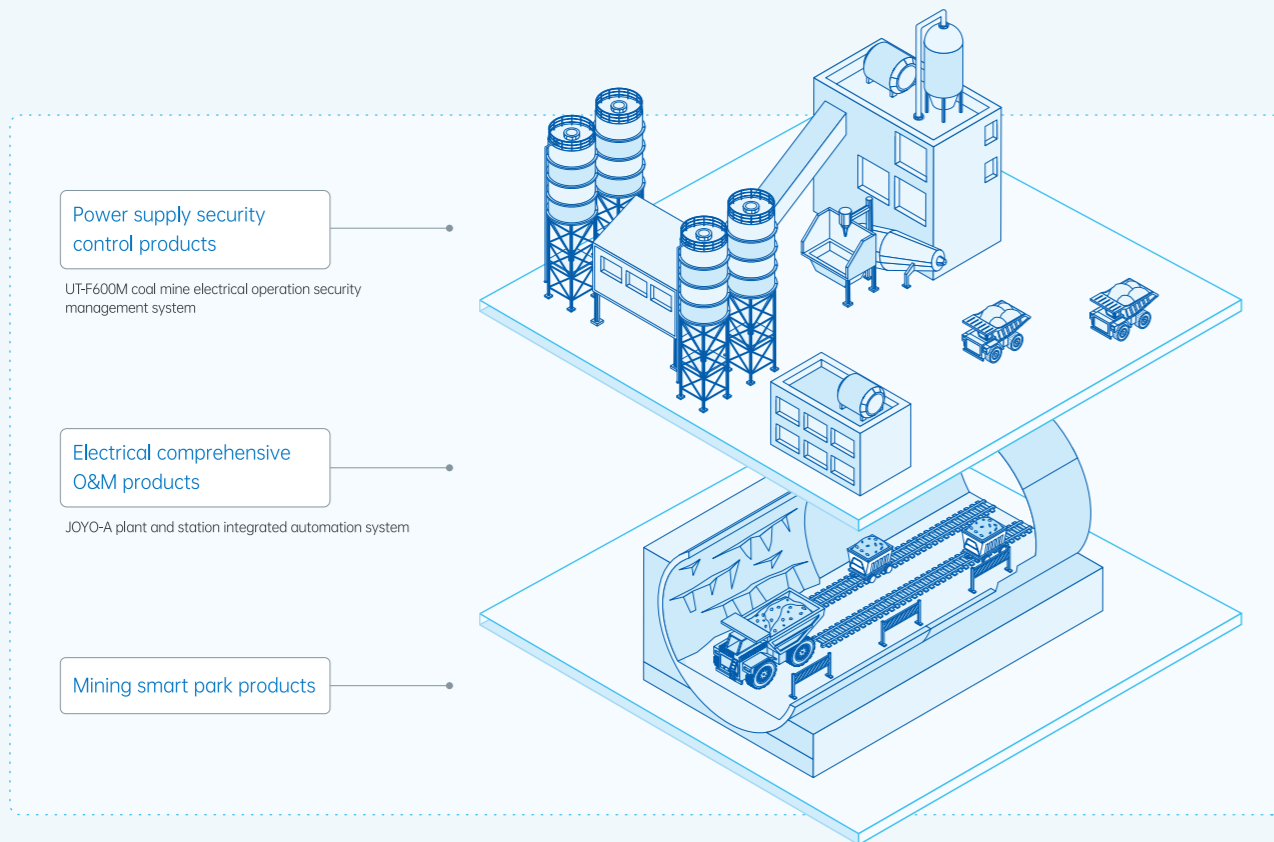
Power supply security control products

UT-F600M coal mine electrical operation security management system

Electrical comprehensive O&M products

JOYO-A plant and station integrated automation system

Mining smart park products